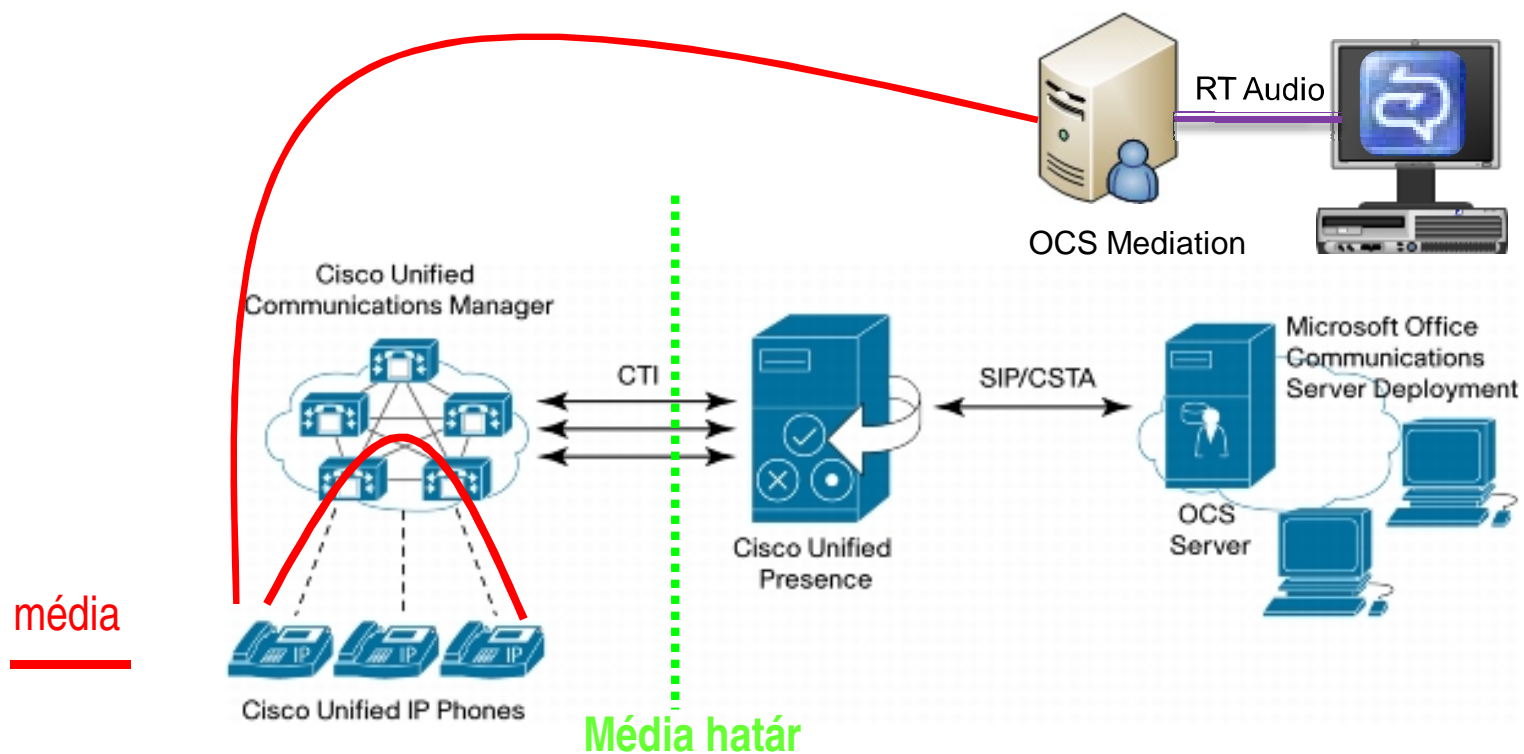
RT Audio

OCS Mediation

Cisco Unified Communications Manager

CTI

SIP/CSTA

Microsoft Office Communications Server Deployment

IP IP IP

OCS Server

Cisco Unified Presence

média

Cisco Unified IP Phones

Média határ